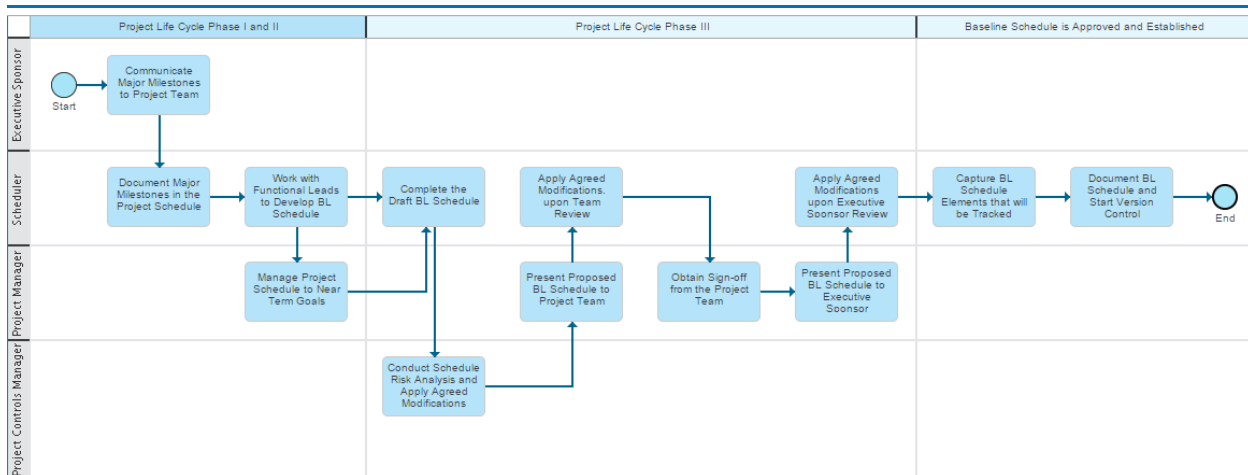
Project Life Cycle Phase I and II

Project Life Cycle Phase III

Baseline Schedule is Approved and Established

Executive Sponsor

Start

Communicate Major Milestones to Project Team

Scheduler

Document Major Milestones in the Project Schedule

Work with Functional Leads to Develop BL Schedule

Complete the Draft BL Schedule

Apply Agreed Modifications. upon Team Review

Apply Agreed Modifications upon Executive Soonsor Review

Capture BL Schedule Elements that will be Tracked

Document BL Schedule and Start Version Control

End

Project Manager

Manage Project Schedule to Near Term Goals

Present Proposed BL Schedule to Project Team

Obtain Sign-off from the Project Team

Present Proposed BL Schedule to Executive Soonsor

Project Controls Manager

Conduct Schedule Risk Analysis and Apply Agreed Modifications